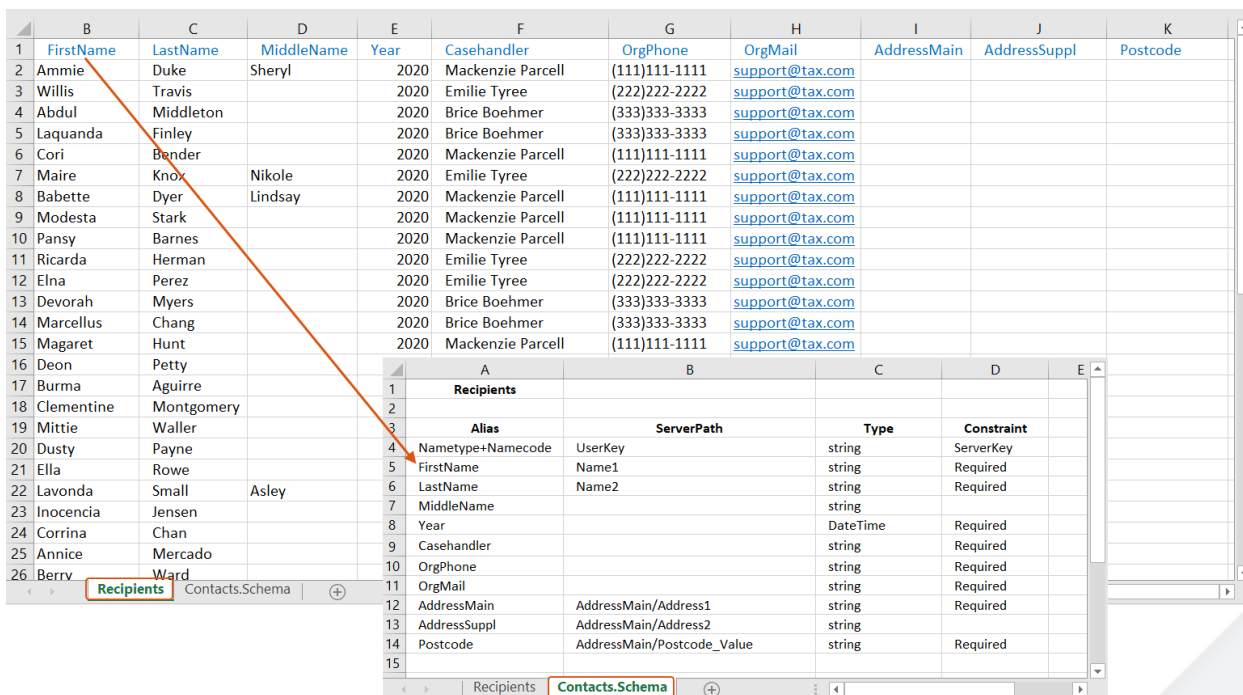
| | B | C | D | E | F | G | H | I | J | K |
|---|---|---|---|---|---|---|---|---|---|---|
| 1 | FirstName | LastName | MiddleName | Year | Casehandler | OrgPhone | OrgMail | AddressMain | AddressSuppl | Postcode |
| 2 | Ammie | Duke | Sheryl | 2020 | Mackenzie Parcell | (111)111-1111 | support@tax.com | | | |
| 3 | Willis | Travis | | 2020 | Emilie Tyree | (222)222-2222 | support@tax.com | | | |
| 4 | Abdul | Middleton | | 2020 | Brice Boehmer | (333)333-3333 | support@tax.com | | | |
| 5 | Laquanda | Finley | | 2020 | Brice Boehmer | (333)333-3333 | support@tax.com | | | |
| 6 | Cori | Bender | | 2020 | Mackenzie Parcell | (111)111-1111 | support@tax.com | | | |
| 7 | Maire | Knox | Nikole | 2020 | Emilie Tyree | (222)222-2222 | support@tax.com | | | |
| 8 | Babette | Dyer | Lindsay | 2020 | Mackenzie Parcell | (111)111-1111 | support@tax.com | | | |
| 9 | Modesta | Stark | | 2020 | Mackenzie Parcell | (111)111-1111 | support@tax.com | | | |
| 10 | Pansy | Barnes | | 2020 | Mackenzie Parcell | (111)111-1111 | support@tax.com | | | |
| 11 | Ricarda | Herman | | 2020 | Emilie Tyree | (222)222-2222 | support@tax.com | | | |
| 12 | Elna | Perez | | 2020 | Emilie Tyree | (222)222-2222 | support@tax.com | | | |
| 13 | Devorah | Myers | | 2020 | Brice Boehmer | (333)333-3333 | support@tax.com | | | |
| 14 | Marcellus | Chang | | 2020 | Brice Boehmer | (333)333-3333 | support@tax.com | | | |
| 15 | Magaret | Hunt | | 2020 | Mackenzie Parcell | (111)111-1111 | support@tax.com | | | |
| 16 | Deon | Petty | | | | | | | | |
| 17 | Burma | Aguirre | | | | | | | | |
| 18 | Clementine | Montgomery | | | | | | | | |
| 19 | Mittie | Waller | | | | | | | | |
| 20 | Dusty | Payne | | | | | | | | |
| 21 | Ella | Rowe | | | | | | | | |
| 22 | Lavonda | Small | Asley | | | | | | | |
| 23 | Inocencia | Jensen | | | | | | | | |
| 24 | Corrina | Chan | | | | | | | | |
| 25 | Annice | Mercado | | | | | | | | |
| 26 | Berry | Ward | | | | | | | | |

Recipients | Contacts.Schema

| | A | B | C | D | E |
|---|---|---|---|---|---|
| 1 | Recipients | | | | |
| 2 | | | | | |
| 3 | Alias | ServerPath | Type | Constraint | |
| 4 | Nametype+Namecode | UserKey | string | ServerKey | |
| 5 | FirstName | Name1 | string | Required | |
| 6 | LastName | Name2 | string | Required | |
| 7 | MiddleName | | string | | |
| 8 | Year | | DateTime | Required | |
| 9 | Casehandler | | string | Required | |
| 10 | OrgPhone | | string | Required | |
| 11 | OrgMail | | string | Required | |
| 12 | AddressMain | AddressMain/Address1 | string | Required | |
| 13 | AddressSuppl | AddressMain/Address2 | string | | |
| 14 | Postcode | AddressMain/Postcode_Value | string | Required | |
| 15 | | | | | |

Recipients | Contacts.Schema